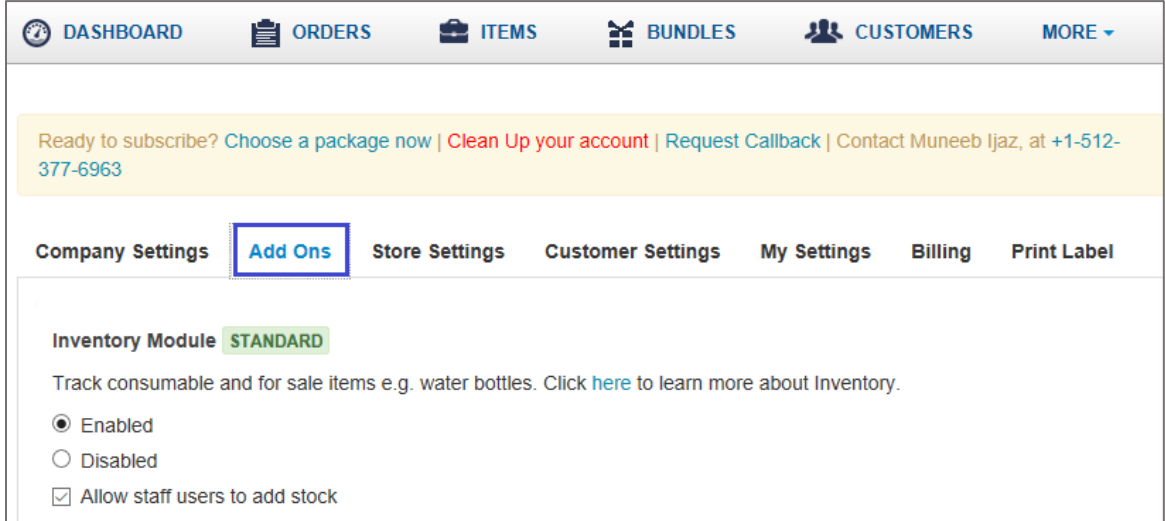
DASHBOARD ORDERS ITEMS BUNDLES CUSTOMERS MORE

Ready to subscribe? Choose a package now | Clean Up your account | Request Callback | Contact Muneeb Ijaz, at +1-512-377-6963

Company Settings Add Ons Store Settings Customer Settings My Settings Billing Print Label

Inventory Module STANDARD

Track consumable and for sale items e.g. water bottles. Click here to learn more about Inventory.

Enabled

Disabled

Allow staff users to add stock